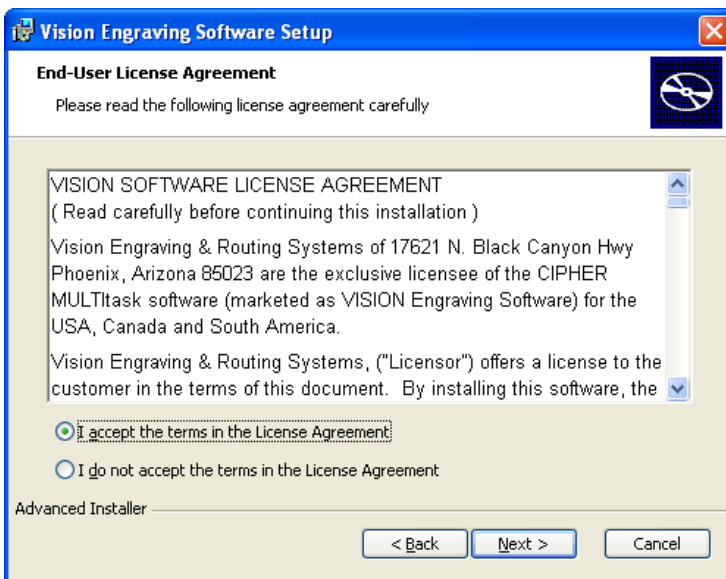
Vision Engraving Software Setup

End-User License Agreement

Please read the following license agreement carefully

VISION SOFTWARE LICENSE AGREEMENT
( Read carefully before continuing this installation )

Vision Engraving & Routing Systems of 17621 N. Black Canyon Hwy Phoenix, Arizona 85023 are the exclusive licensee of the CIPHER MULTItask software (marketed as VISION Engraving Software) for the USA, Canada and South America.

Vision Engraving & Routing Systems, ("Licensor") offers a license to the customer in the terms of this document. By installing this software, the

I accept the terms in the License Agreement

I do not accept the terms in the License Agreement

Advanced Installer

< Back

Next >

Cancel